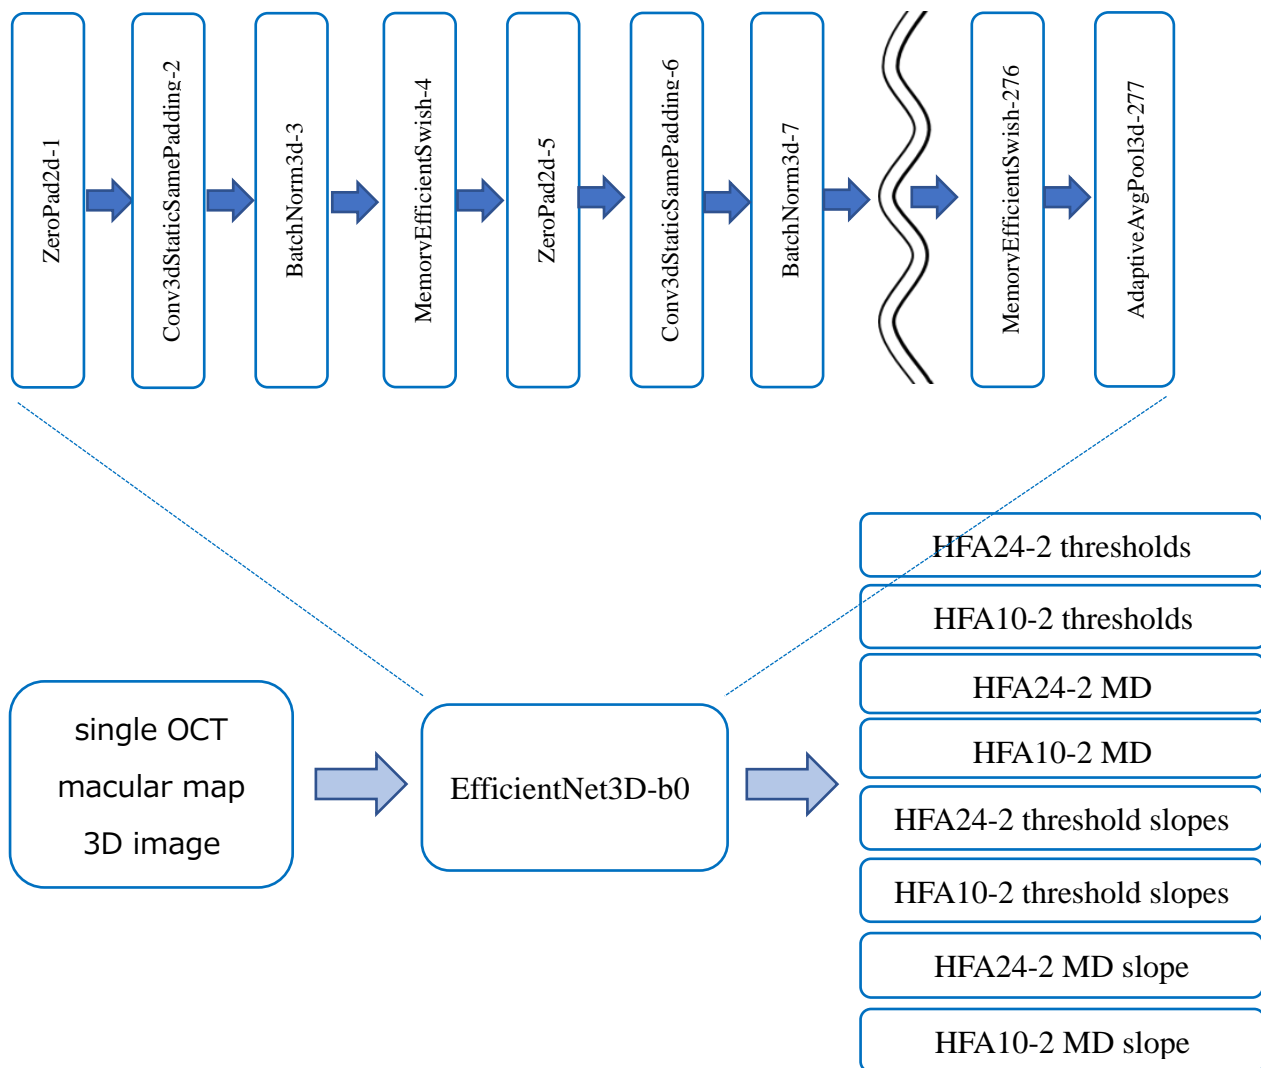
ZeroPad2d-1

Conv3dStaticSamePadding-2

BatchNorm3d-3

MemoryEfficientSwish-4

ZeroPad2d-5

Conv3dStaticSamePadding-6

BatchNorm3d-7

MemoryEfficientSwish-276

AdaptiveAvgPool3d-277

single OCT macular map 3D image

EfficientNet3D-b0

HFA24-2 thresholds

HFA10-2 thresholds

HFA24-2 MD

HFA10-2 MD

HFA24-2 threshold slopes

HFA10-2 threshold slopes

HFA24-2 MD slope

HFA10-2 MD slope